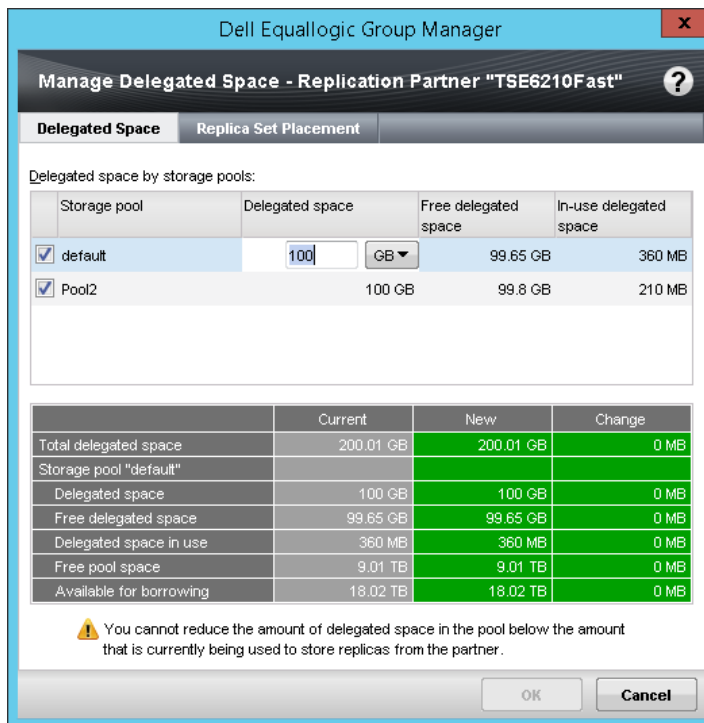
Dell Equallogic Group Manager

Manage Delegated Space - Replication Partner "TSE6210Fast"

?

Delegated Space | Replica Set Placement

Delegated space by storage pools:

| | Storage pool | Delegated space | Free delegated space | In-use delegated space |
|---|---|---|---|---|
| ☑ | default | 100 GB▼ | 99.65 GB | 360 MB |
| ☑ | Pool2 | 100 GB | 99.8 GB | 210 MB |

| | Current | New | Change |
|---|---|---|---|
| Total delegated space | 200.01 GB | 200.01 GB | 0 MB |
| Storage pool "default" | | | |
| Delegated space | 100 GB | 100 GB | 0 MB |
| Free delegated space | 99.65 GB | 99.65 GB | 0 MB |
| Delegated space in use | 360 MB | 360 MB | 0 MB |
| Free pool space | 9.01 TB | 9.01 TB | 0 MB |
| Available for borrowing | 18.02 TB | 18.02 TB | 0 MB |

You cannot reduce the amount of delegated space in the pool below the amount that is currently being used to store replicas from the partner.

OK | Cancel